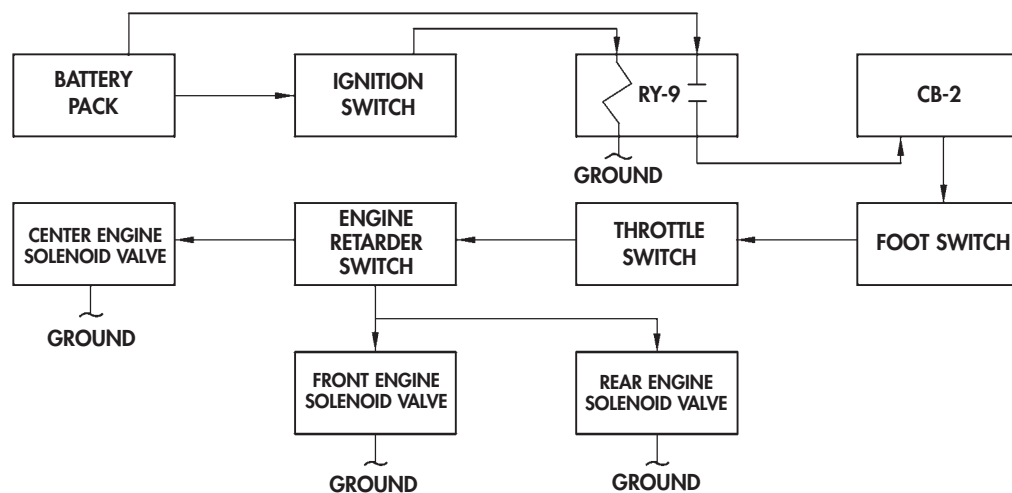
BATTERY PACK

IGNITION SWITCH

RY-9

GROUND

CB-2

CENTER ENGINE SOLENOID VALVE

GROUND

ENGINE RETARDER SWITCH

THROTTLE SWITCH

FOOT SWITCH

FRONT ENGINE SOLENOID VALVE

GROUND

REAR ENGINE SOLENOID VALVE

GROUND